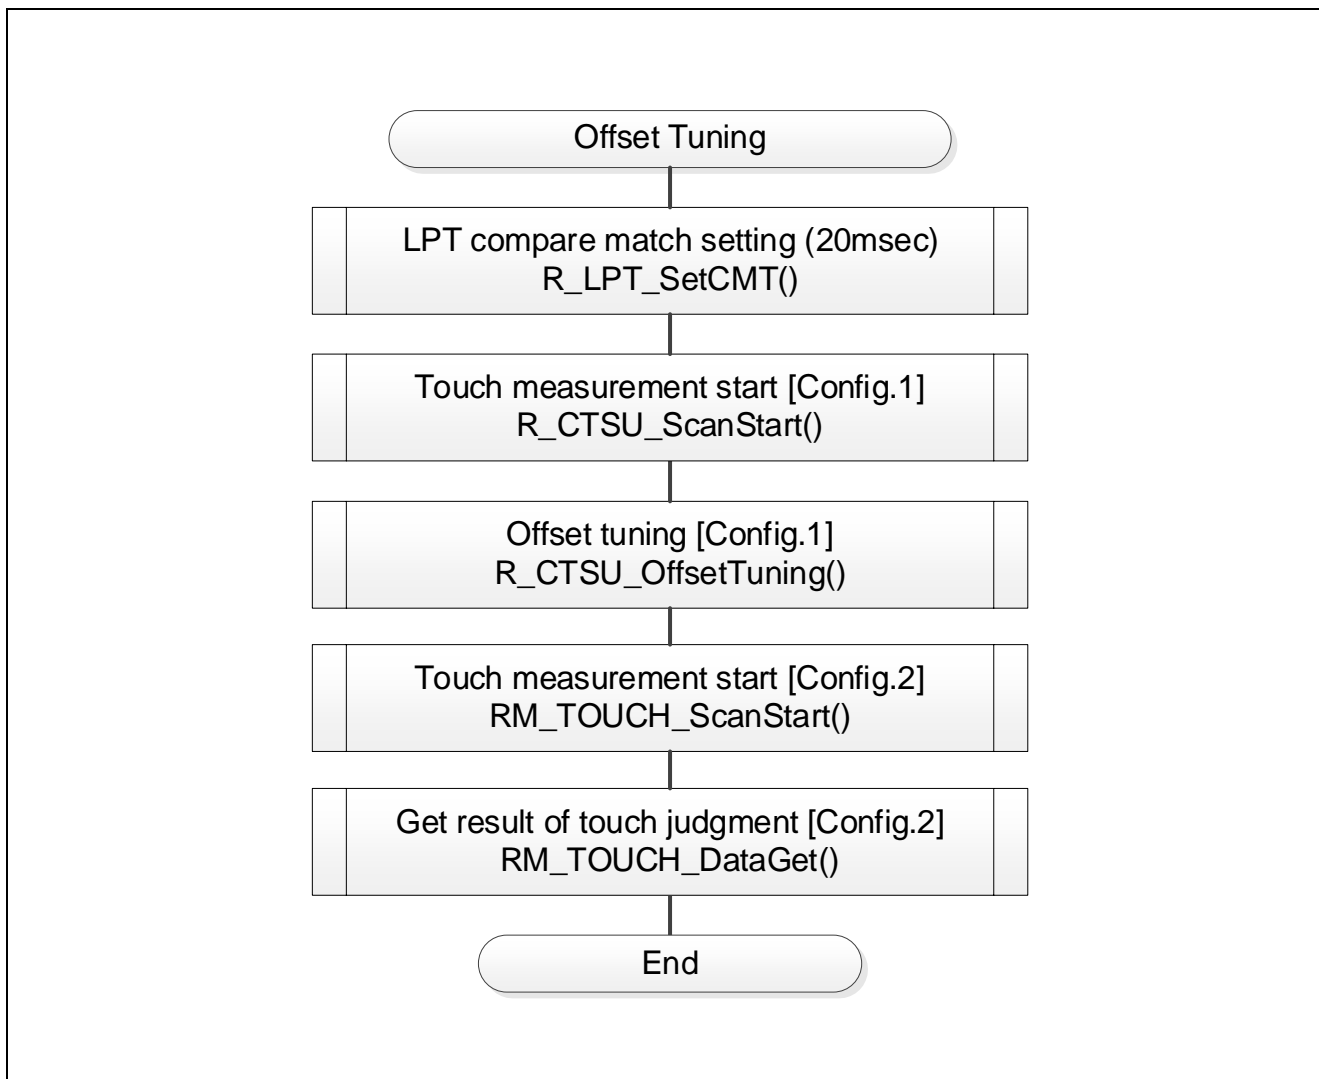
Offset Tuning

LPT compare match setting (20msec)
R_LPT_SetCMT()

Touch measurement start [Config.1]
R_CTSU_ScanStart()

Offset tuning [Config.1]
R_CTSU_OffsetTuning()

Touch measurement start [Config.2]
RM_TOUCH_ScanStart()

Get result of touch judgment [Config.2]
RM_TOUCH_DataGet()

End